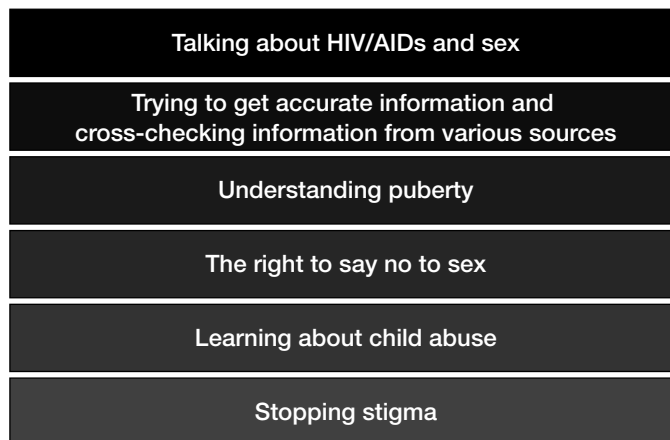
Talking about HIV/AIDs and sex

Trying to get accurate information and cross-checking information from various sources

Understanding puberty

The right to say no to sex

Learning about child abuse

Stopping stigma